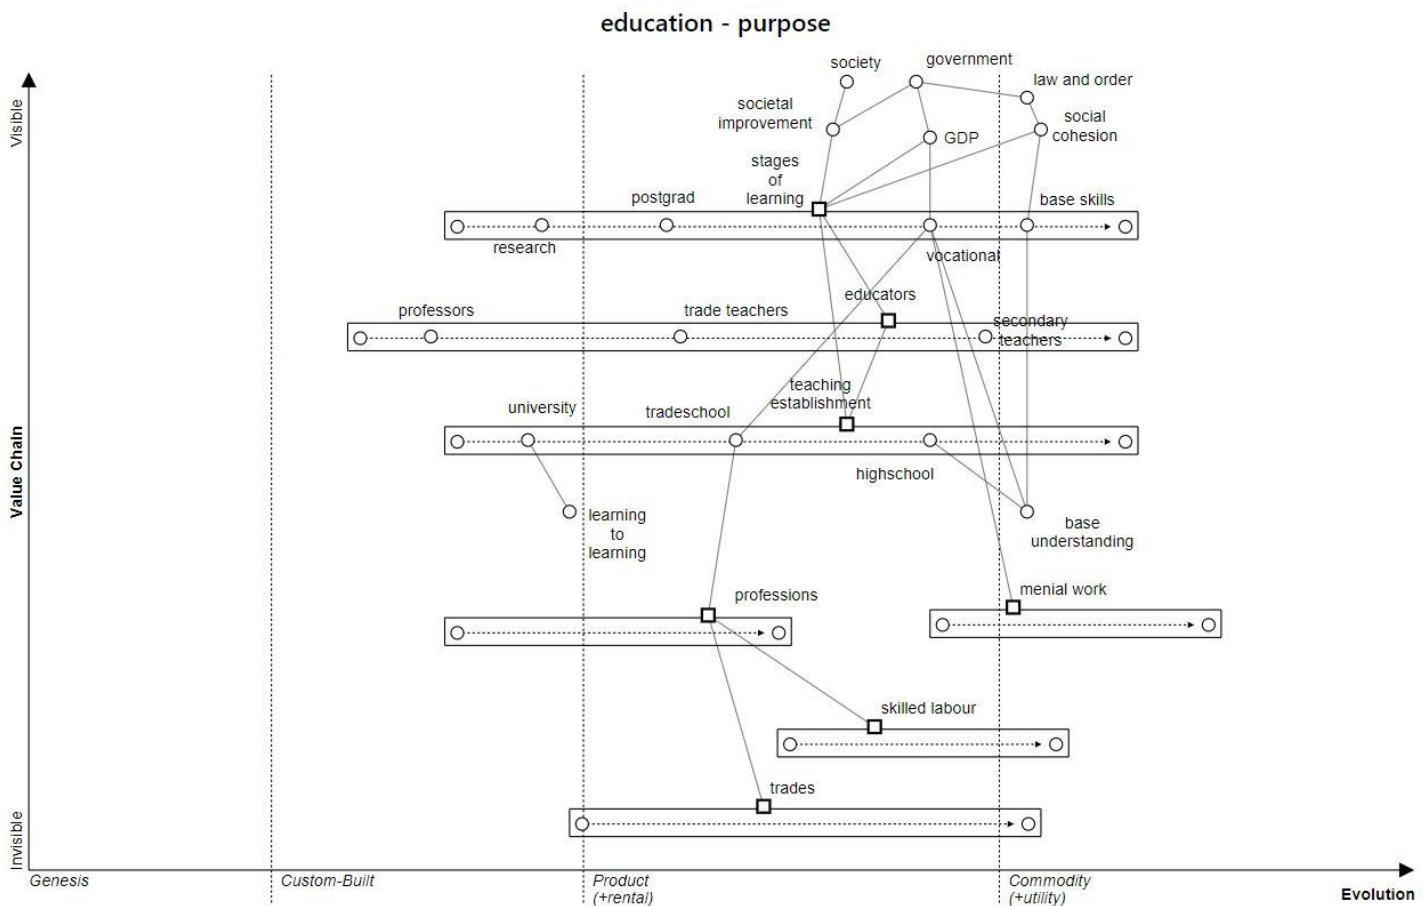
education - purpose

Visible

Value Chain

Invisible

society

government

law and order

societal improvement

GDP

social cohesion

stages of learning

postgrad

base skills

research

vocational

educators

professors

trade teachers

secondary teachers

teaching establishment

university

tradeschool

highschool

learning to learning

base understanding

professions

menial work

skilled labour

trades

Genesis

Custom-Built

Product (+rental)

Commodity (+utility)

Evolution